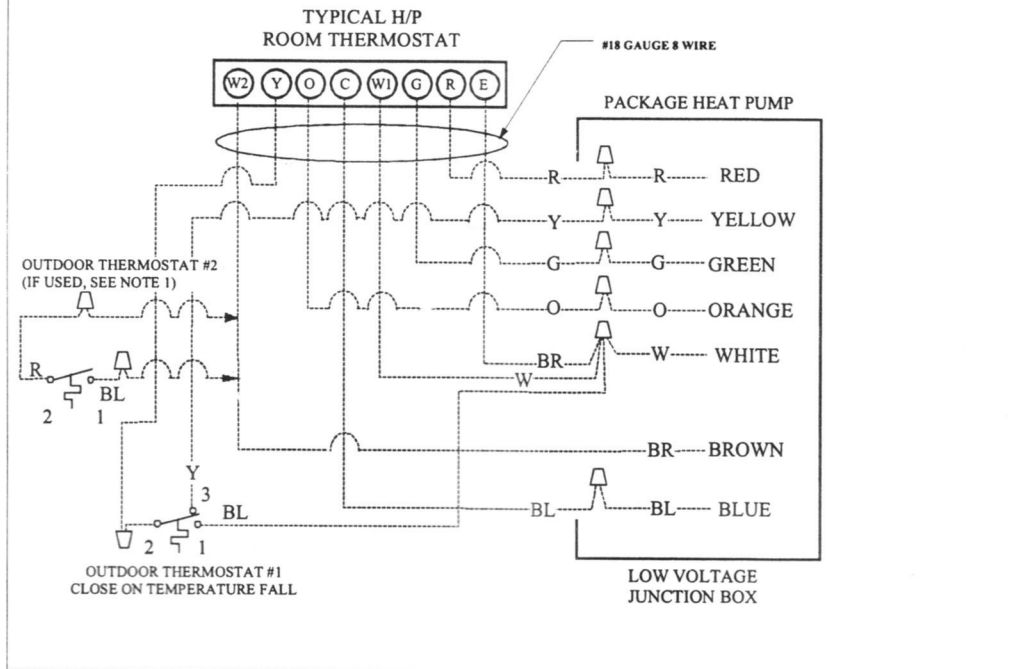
TYPICAL H/P
ROOM THERMOSTAT

#18 GAUGE 8 WIRE

W2 Y O C W1 G R E

PACKAGE HEAT PUMP

R R RED
Y Y YELLOW
G G GREEN
O O ORANGE
BR W WHITE
W
BR BROWN
BL BL BLUE

OUTDOOR THERMOSTAT #2
(IF USED, SEE NOTE 1)

R
BL
2 1

Y
3
BL
2 1

OUTDOOR THERMOSTAT #1
CLOSE ON TEMPERATURE FALL

LOW VOLTAGE
JUNCTION BOX